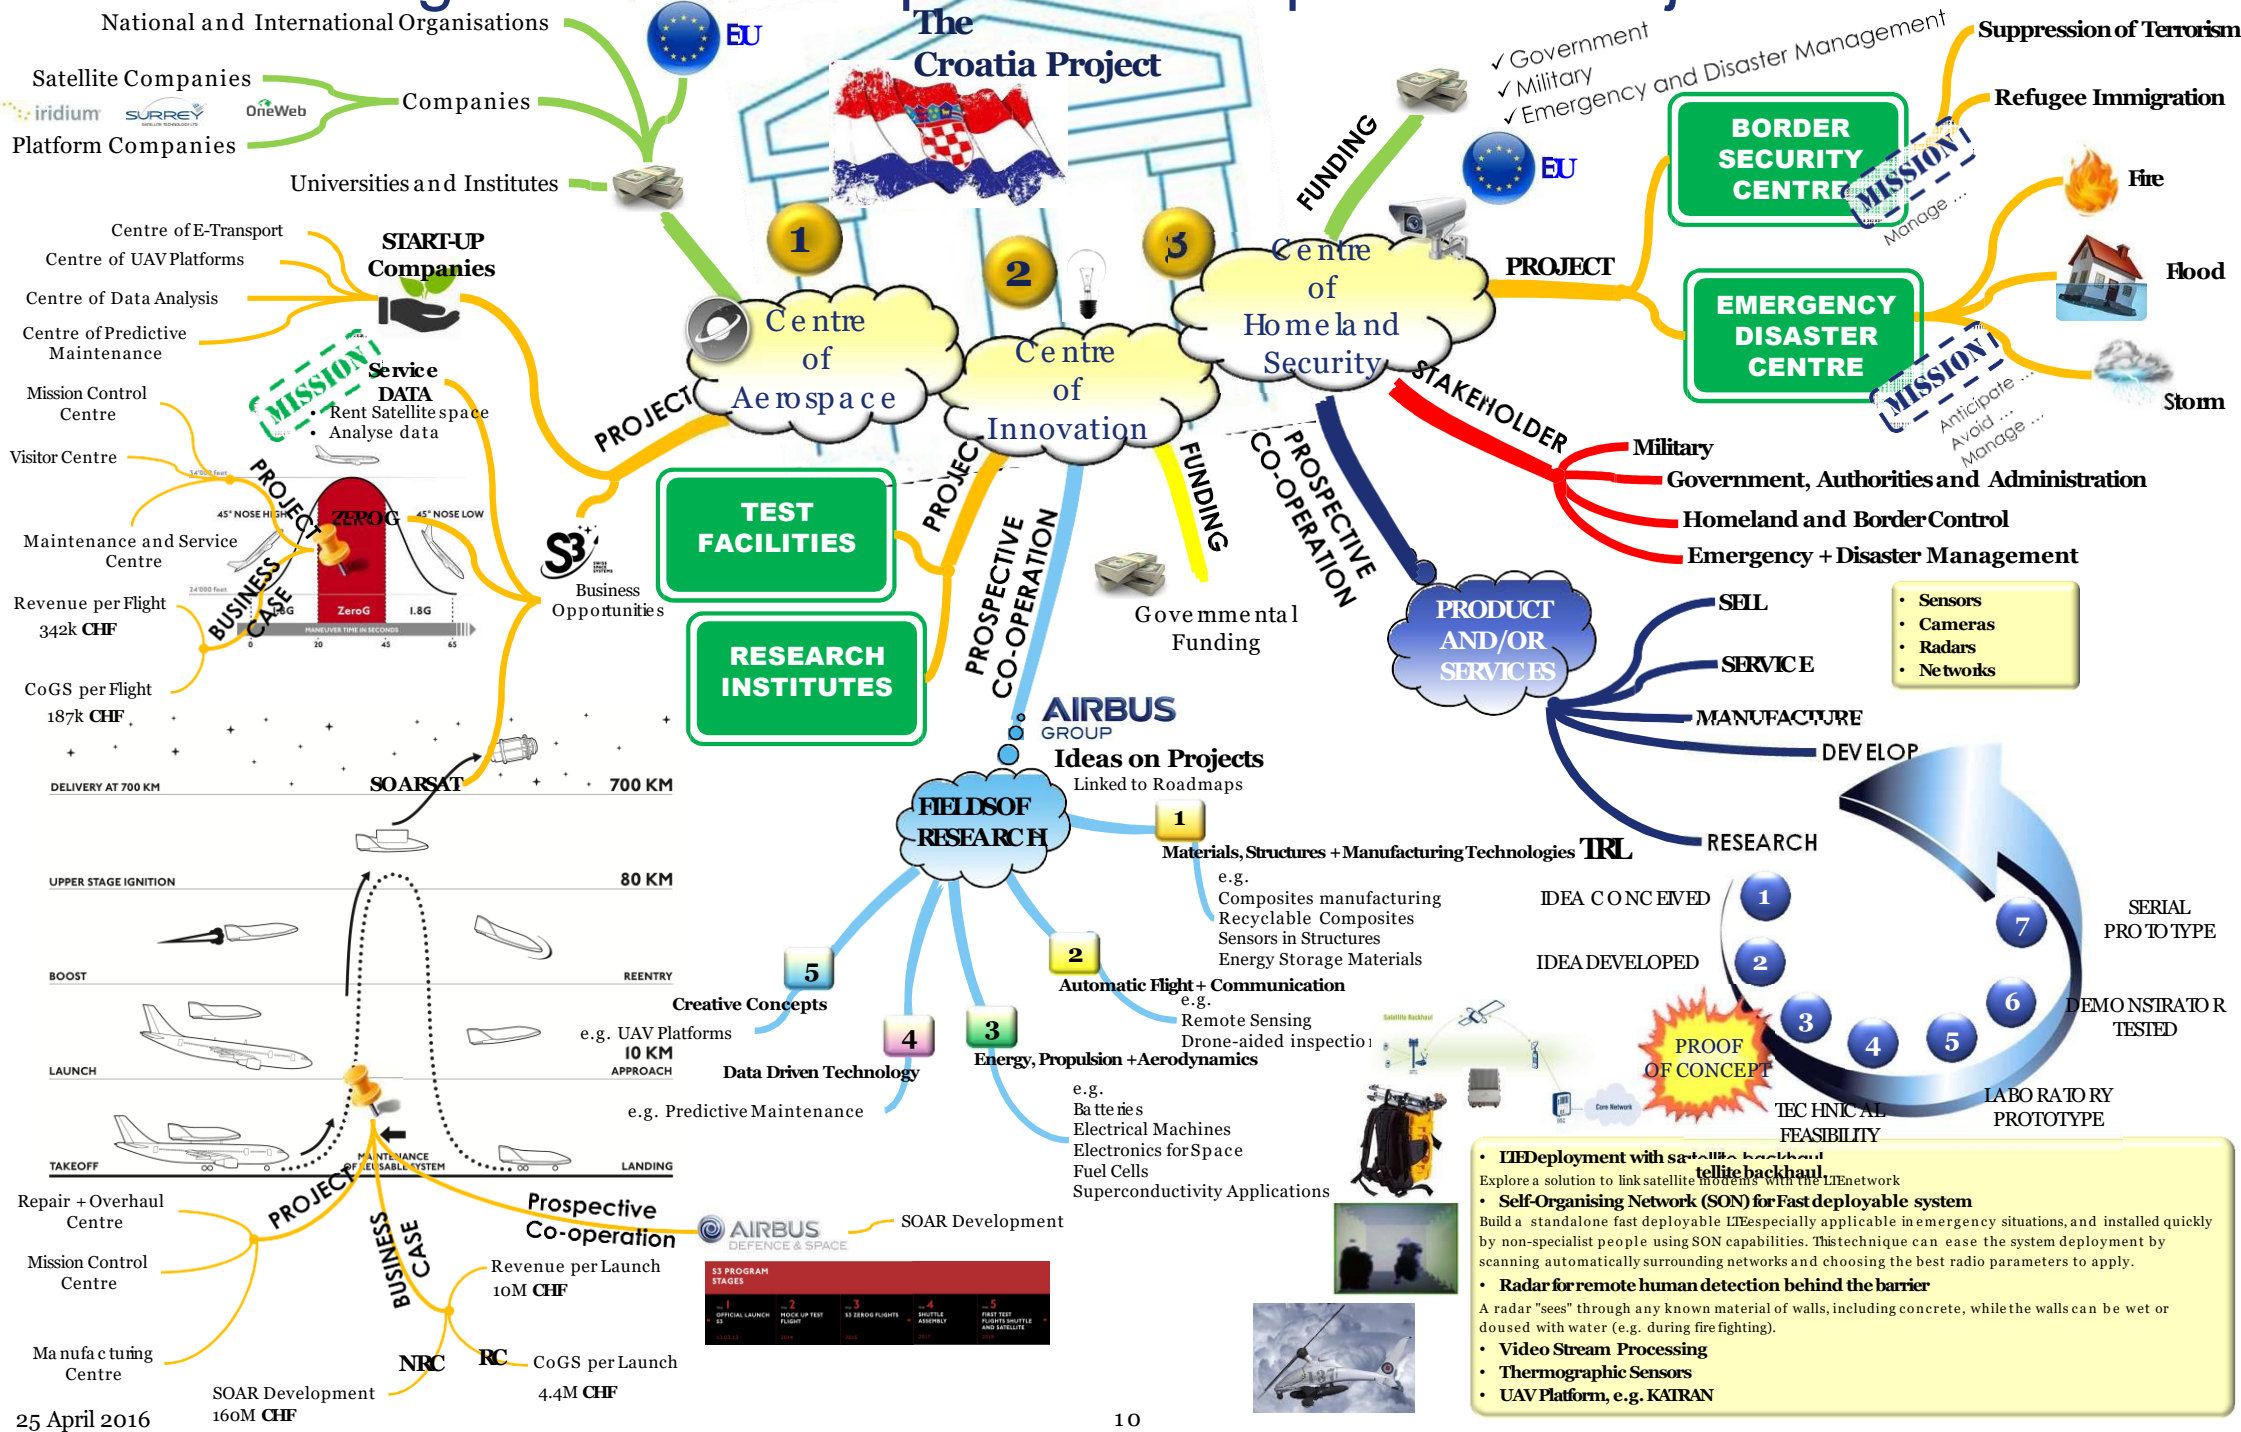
National and International Organisations

EU

Satellite Companies

iridium SURREY OneWeb

Companies

Platform Companies

Universities and Institutes

The Croatia Project

1 2 3

Centre of Aerospace

Centre of Innovation

Centre of Homeland Security

FUNDING

✓ Government
✓ Military
✓ Emergency and Disaster Management

EU

Suppression of Terrorism

Refugee Immigration

BORDER SECURITY CENTRE

MISSION

Manage ...

Fire

Flood

Storm

PROJECT

EMERGENCY DISASTER CENTRE

MISSION

Anticipate ... Avoid ... Manage ...

STAKEHOLDER

Military

Government, Authorities and Administration

Homeland and Border Control

Emergency + Disaster Management

Centre of E-Transport

Centre of UAV Platforms

Centre of Data Analysis

Centre of Predictive Maintenance

START-UP Companies

MISSION

Service DATA
• Rent Satellite space
• Analyse data

Mission Control Centre

Visitor Centre

PROJECT

ZEROG

45° NOSE HIGH 45° NOSE LOW

ZeroG 1.8G 1.8G

MANEUVER TIME IN SECONDS

Maintenance and Service Centre

BUSINESS CASE

Revenue per Flight 342k CHF

CoGS per Flight 187k CHF

PROJECT

S3 Business Opportunities

TEST FACILITIES

RESEARCH INSTITUTES

PROJECT

PROSPECTIVE CO-OPERATION

FUNDING

Governmental Funding

PROSPECTIVE CO-OPERATION

PRODUCT AND/OR SERVICES

SELL

SERVICE

MANUFACTURE

DEVELOP

RESEARCH

• Sensors
• Cameras
• Radars
• Networks

AIRBUS GROUP

Ideas on Projects
Linked to Roadmaps

FIELDS OF RESEARCH

1 Materials, Structures + Manufacturing Technologies TRL
e.g.
Composites manufacturing
Recyclable Composites
Sensors in Structures
Energy Storage Materials

2 Automatic Flight + Communication
e.g.
Remote Sensing
Drone-aided inspection

3 Energy, Propulsion + Aerodynamics
e.g.
Batteries
Electrical Machines
Electronics for Space
Fuel Cells
Superconductivity Applications

4 Data Driven Technology
e.g. Predictive Maintenance

5 Creative Concepts
e.g. UAV Platforms

IDEA CONCEIVED 1

IDEA DEVELOPED 2

PROOF OF CONCEPT 3

TECHNICAL FEASIBILITY 4

LABORATORY PROTOTYPE 5

DEMONSTRATOR TESTED 6

SERIAL PROTOTYPE 7

DELIVERY AT 700 KM

SOARSAT

700 KM

UPPER STAGE IGNITION

80 KM

BOOST

REENTRY

LAUNCH

10 KM APPROACH

TAKEOFF

MAINTENANCE OF REUSABLE SYSTEM

LANDING

Repair + Overhaul Centre

Mission Control Centre

Manufacturing Centre

PROJECT

BUSINESS CASE

Prospective Co-operation

AIRBUS DEFENCE & SPACE

SOAR Development

S3 PROGRAM STAGES

Revenue per Launch 10M CHF

NRC

RC

CoGS per Launch 4.4M CHF

SOAR Development 160M CHF

25 April 2016

10

• LTE Deployment with satellite backhaul
Explore a solution to link satellite modems with the LTE network
• Self-Organising Network (SON) for Fast deployable system
Build a standalone fast deployable LTE especially applicable in emergency situations, and installed quickly by non-specialist people using SON capabilities. This technique can ease the system deployment by scanning automatically surrounding networks and choosing the best radio parameters to apply.
• Radar for remote human detection behind the barrier
A radar "sees" through any known material of walls, including concrete, while the walls can be wet or doused with water (e.g. during fire fighting).
• Video Stream Processing
• Thermographic Sensors
• UAV Platform, e.g. KATRAN